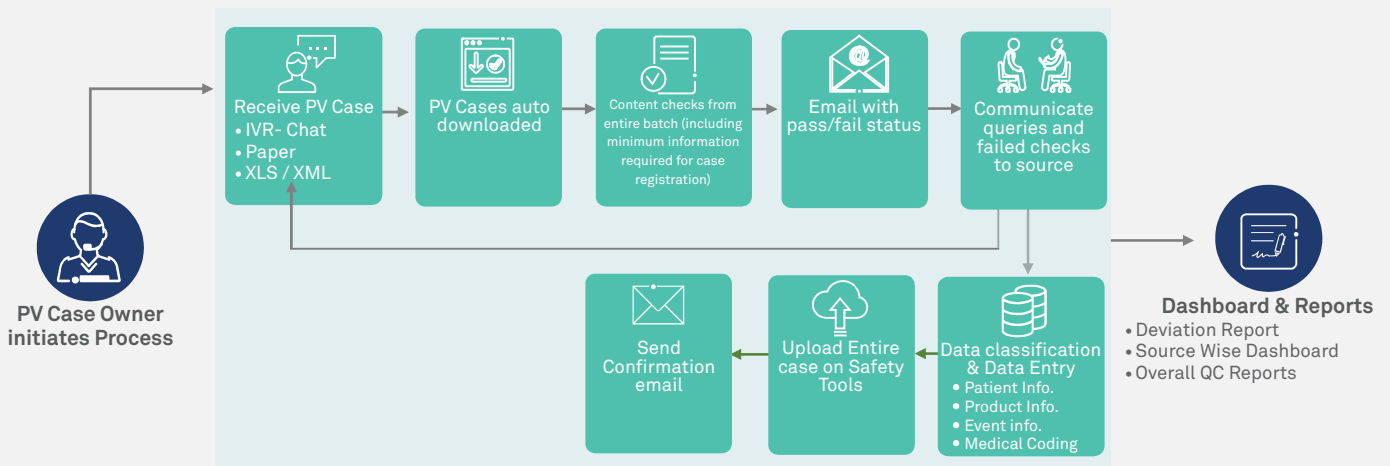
Receive PV Case
• IVR- Chat
• Paper
• XLS / XML

PV Cases auto downloaded

Content checks from entire batch (including minimum information required for case registration)

Email with pass/fail status

Communicate queries and failed checks to source

PV Case Owner initiates Process

Dashboard & Reports
• Deviation Report
• Source Wise Dashboard
• Overall QC Reports

Send Confirmation email

Upload Entire case on Safety Tools

Data classification & Data Entry
• Patient Info.
• Product Info.
• Event info.
• Medical Coding